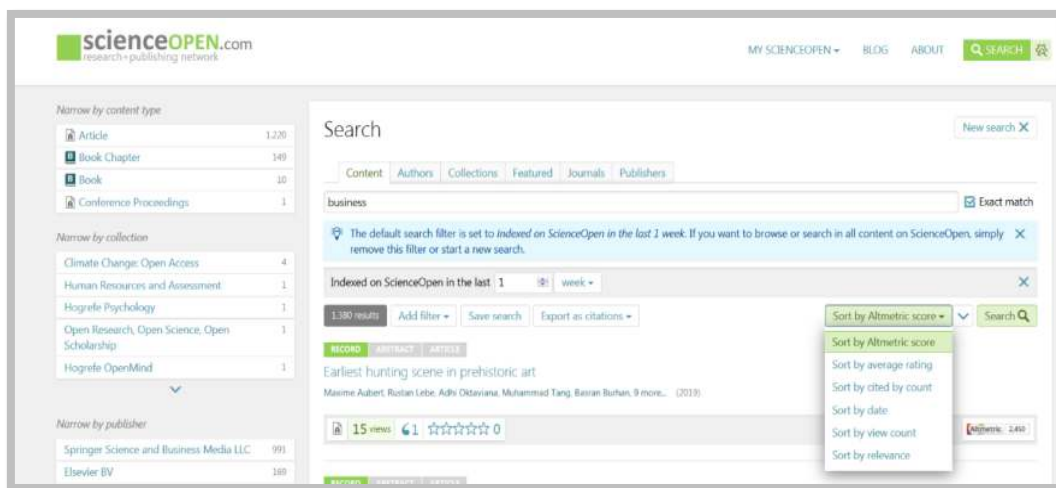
scienceOPEN.com
research+publishing network

MY SCIENCEOPEN ▾ BLOG ABOUT SEARCH

Narrow by content type

| | |
|---|---|
| Article | 1,220 |
| Book Chapter | 149 |
| Book | 10 |
| Conference Proceedings | 1 |

Narrow by collection

| | |
|---|---|
| Climate Change: Open Access | 4 |
| Human Resources and Assessment | 1 |
| Hogrefe Psychology | 1 |
| Open Research, Open Science, Open Scholarship | 1 |
| Hogrefe OpenMind | 1 |

Narrow by publisher

| | |
|---|---|
| Springer Science and Business Media LLC | 991 |
| Elsevier BV | 169 |

Search

New search ✕

Content Authors Collections Featured Journals Publishers

business

Exact match

The default search filter is set to Indexed on ScienceOpen in the last 1 week. If you want to browse or search in all content on ScienceOpen, simply remove this filter or start a new search. ✕

Indexed on ScienceOpen in the last 1 week ▾ ✕

1380 results Add filter ▾ Save search Export as citations ▾

Sort by Altmetric score ▾ Search

Sort by Altmetric score
Sort by average rating
Sort by cited by count
Sort by date
Sort by view count
Sort by relevance

RECORD ABSTRACT ARTICLE

Earliest hunting scene in prehistoric art

Maxime Aubert, Rustan Lebe, Adhi Oktaviana, Muhammad Tang, Basran Burhan, 9 more... (2019)

15 views 1 ☆☆☆☆☆ 0

Altmetric 2,450

RECORD ABSTRACT ARTICLE